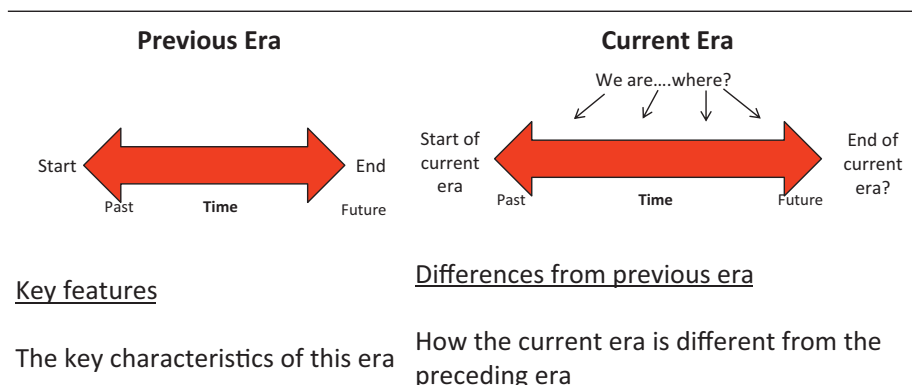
Previous Era

Start

End

Past

Time

Future

Key features

The key characteristics of this era

Current Era

We are….where?

Start of current era

End of current era?

Past

Time

Future

Differences from previous era

How the current era is different from the preceding era